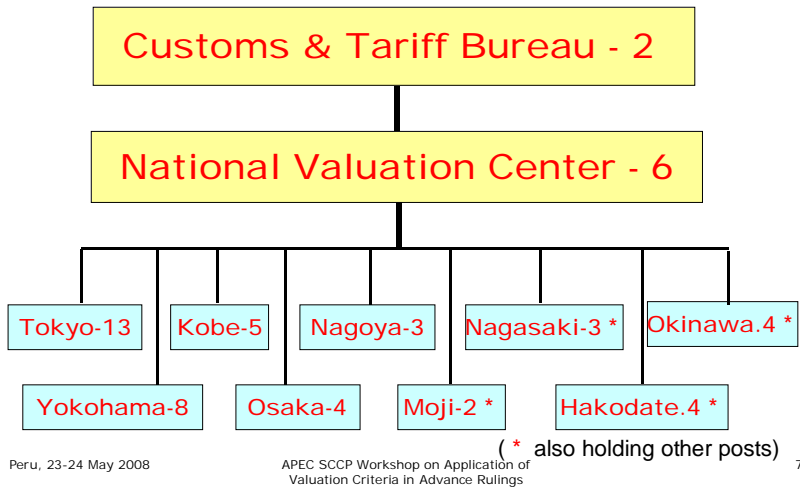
Customs & Tariff Bureau - 2

National Valuation Center - 6

Tokyo-13

Kobe-5

Nagoya-3

Nagasaki-3 *

Okinawa.4 *

Yokohama-8

Osaka-4

Moji-2 *

Hakodate.4 *

( * also holding other posts)

Peru, 23-24 May 2008

APEC SCCP Workshop on Application of Valuation Criteria in Advance Rulings

7